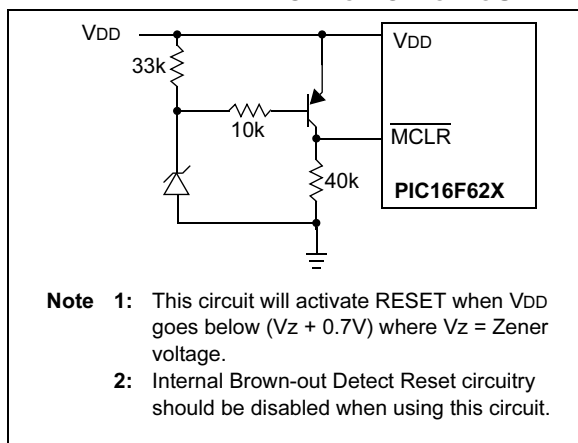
VDD

33k

10k

VDD

$\overline{MCLR}$

40k

PIC16F62X

Note 1: This circuit will activate RESET when VDD goes below (Vz + 0.7V) where Vz = Zener voltage.

2: Internal Brown-out Detect Reset circuitry should be disabled when using this circuit.